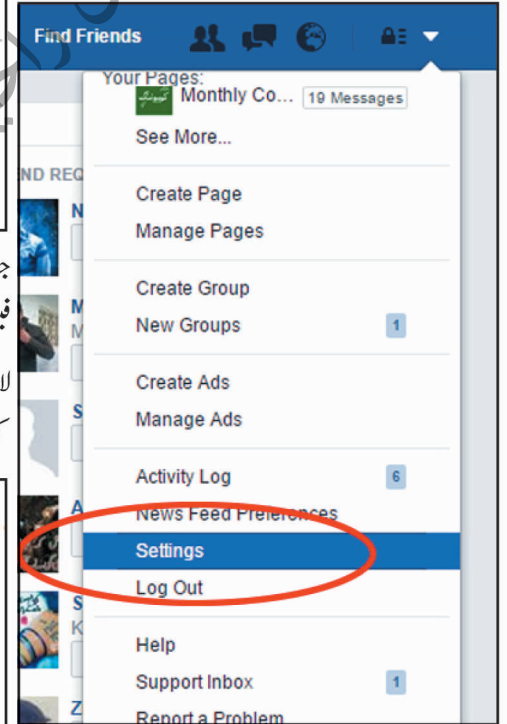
Find Friends

Your Pages:
Monthly Co... 19 Messages
See More...

Create Page
Manage Pages

Create Group
New Groups 1

Create Ads
Manage Ads

Activity Log 6
News Feed Preferences
Settings
Log Out

Help
Support Inbox 1
Report a Problem

ND REQ
N
M
M
S
A
S
K
Z